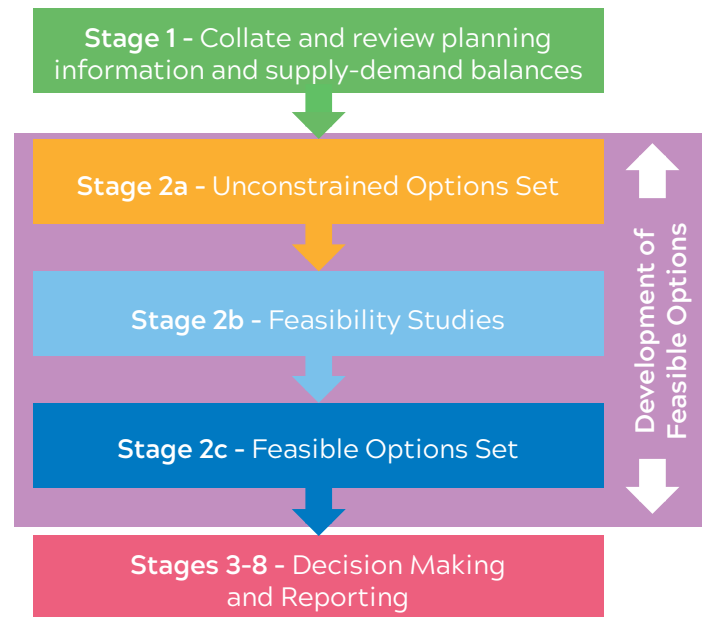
Stage 1 - Collate and review planning information and supply-demand balances

Stage 2a - Unconstrained Options Set

Stage 2b - Feasibility Studies

Stage 2c - Feasible Options Set

Development of Feasible Options

Stages 3-8 - Decision Making and Reporting